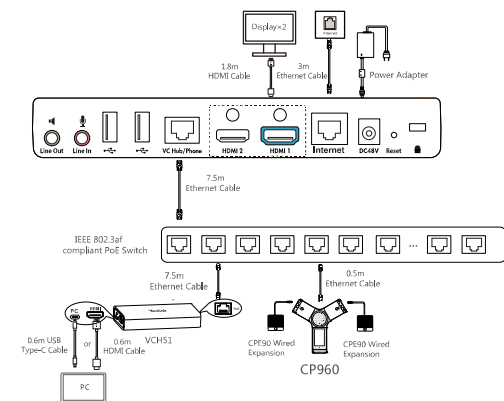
Display×2

Internet

1.8m HDMI Cable

3m Ethernet Cable

Power Adapter

Line Out

Line In

VC Hub/Phone

HDMI 2

HDMI 1

Internet

DC48V

Reset

7.5m Ethernet Cable

IEEE 802.3af compliant PoE Switch

...

7.5m Ethernet Cable

0.5m Ethernet Cable

PC

HDMI

Yealink

VCH51

0.6m USB Type-C Cable

or

0.6m HDMI Cable

CPE90 Wired Expansion

CPE90 Wired Expansion

CP960

PC